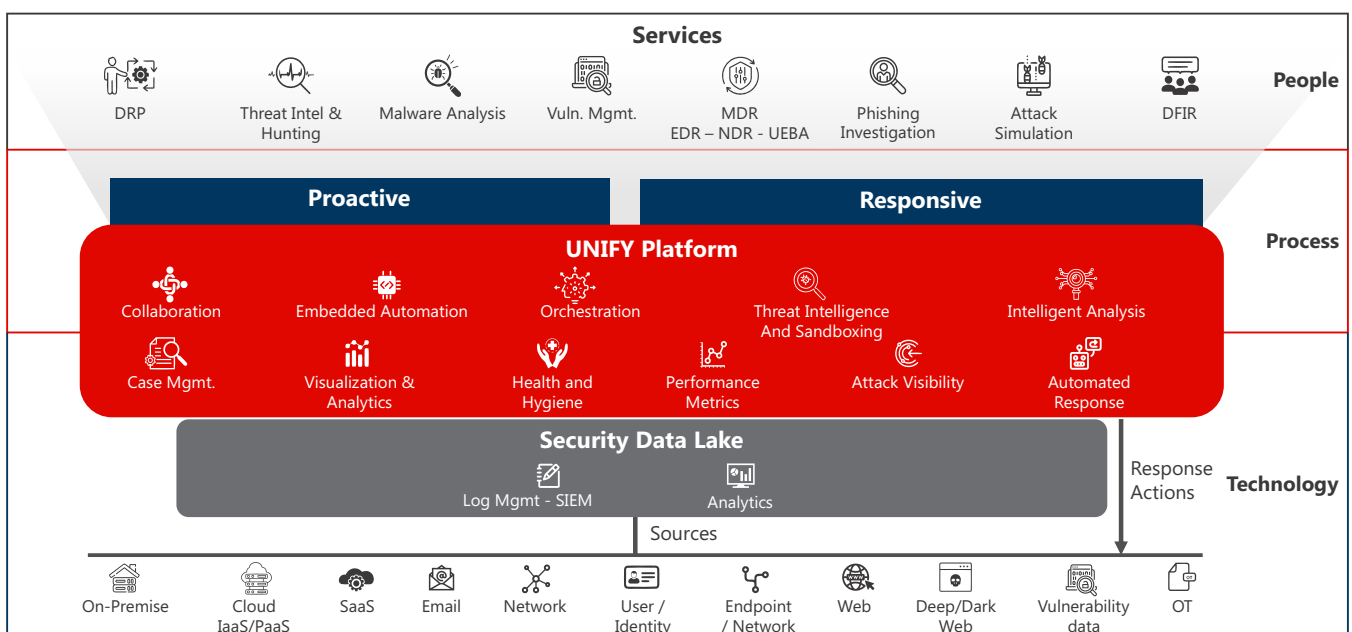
Services

People

DRP

Threat Intel & Hunting

Malware Analysis

Vuln. Mgmt.

MDR
EDR – NDR - UEBA

Phishing Investigation

Attack Simulation

DFIR

Proactive

Responsive

Process

UNIFY Platform

Collaboration

Embedded Automation

Orchestration

Threat Intelligence And Sandboxing

Intelligent Analysis

Case Mgmt.

Visualization & Analytics

Health and Hygiene

Performance Metrics

Attack Visibility

Automated Response

Security Data Lake

Log Mgmt - SIEM

Analytics

Response Actions

Technology

Sources

On-Premise

Cloud IaaS/PaaS

SaaS

Email

Network

User / Identity

Endpoint / Network

Web

Deep/Dark Web

Vulnerability data

OT